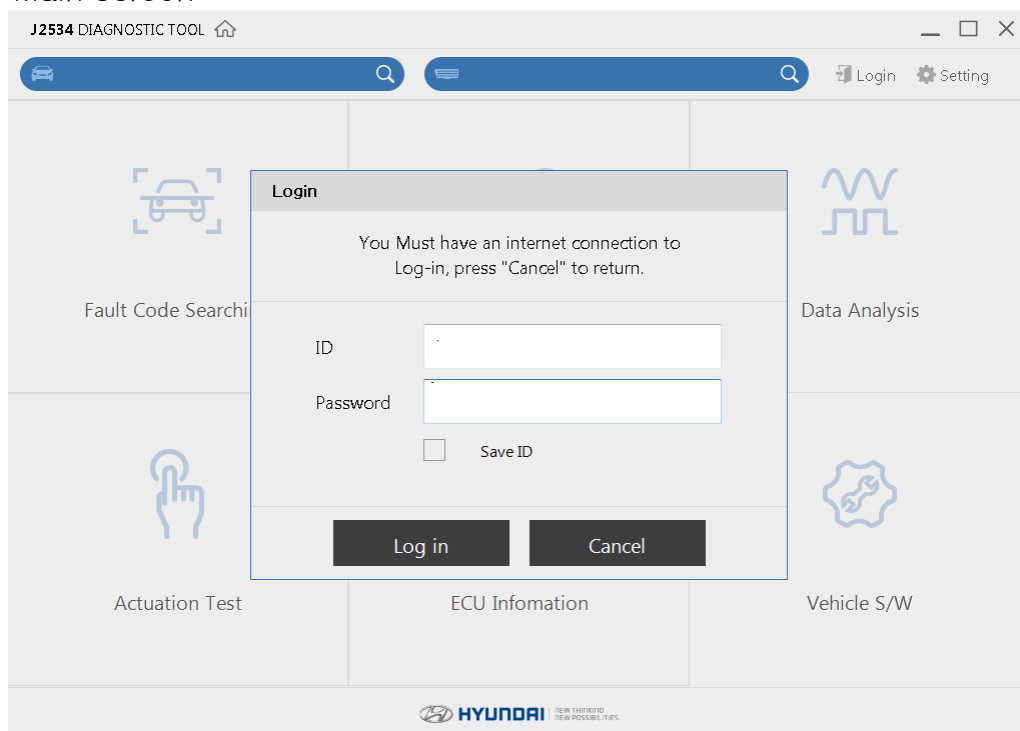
J2534 DIAGNOSTIC TOOL

Login Setting

Fault Code Searchi

Data Analysis

Login

You Must have an internet connection to Log-in, press "Cancel" to return.

ID

Password

Save ID

Log in

Cancel

Actuation Test

ECU Infomation

Vehicle S/W

HYUNDAI NEW THINKING NEW POSSIBILITIES